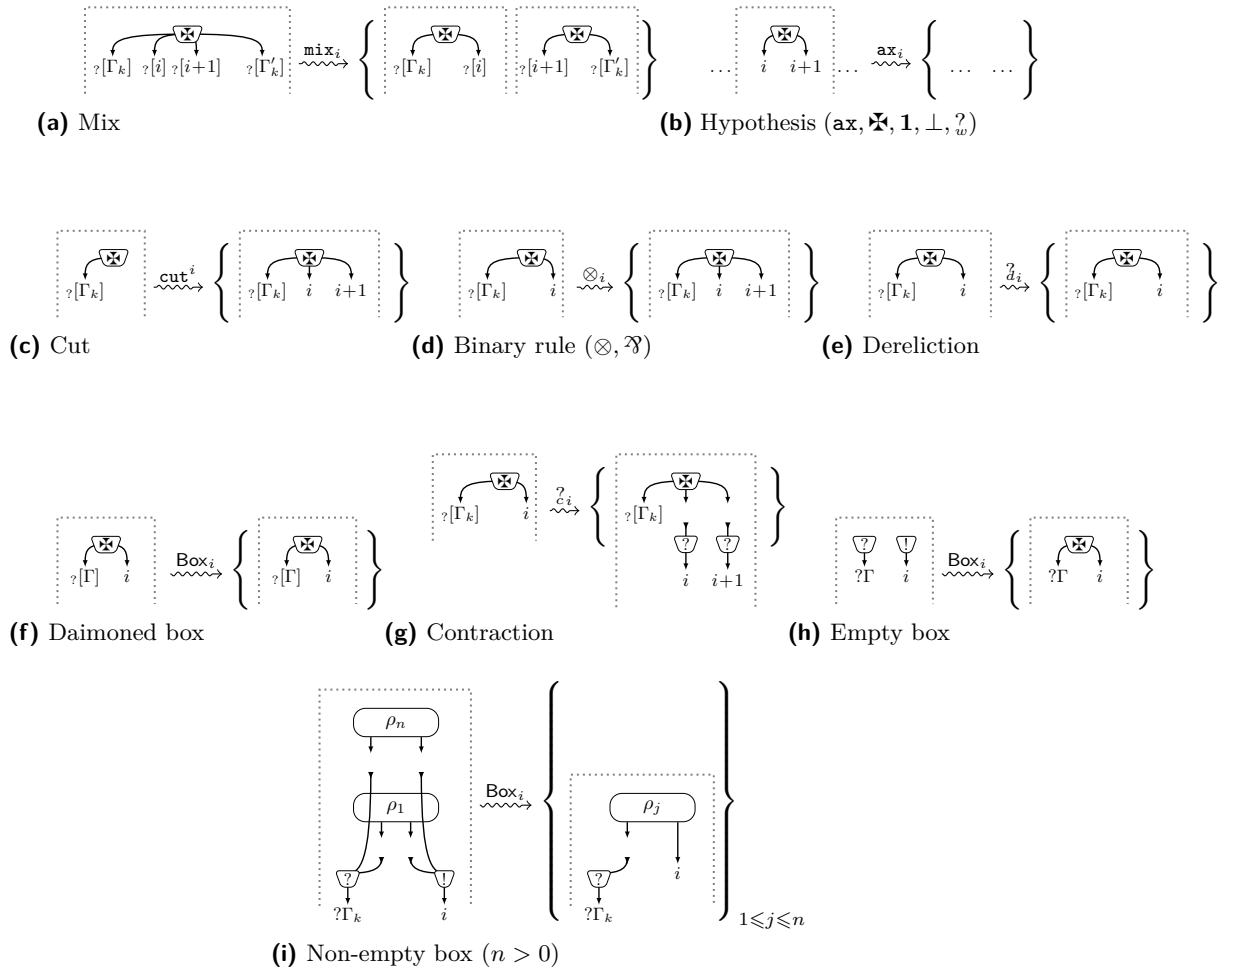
$?[\Gamma_k]$ $?[i]$ $?[i+1]$ $?[\Gamma'_k]$ $\overset{\texttt{mix}_i}{\rightsquigarrow}$ $\{$ $?[\Gamma_k]$ $?[i]$ $?[i+1]$ $?[\Gamma'_k]$ $\}$

(a) Mix

… $i$ $i+1$ … $\overset{\texttt{ax}_i}{\rightsquigarrow}$ $\{$ … … $\}$

(b) Hypothesis ($\texttt{ax}, \maltese, \mathbf{1}, \bot, ?_w$)

$?[\Gamma_k]$ $\overset{\texttt{cut}^i}{\rightsquigarrow}$ $\{$ $?[\Gamma_k]$ $i$ $i+1$ $\}$

(c) Cut

$?[\Gamma_k]$ $i$ $\overset{\otimes_i}{\rightsquigarrow}$ $\{$ $?[\Gamma_k]$ $i$ $i+1$ $\}$

(d) Binary rule ($\otimes, \parr$)

$?[\Gamma_k]$ $i$ $\overset{?_{d_i}}{\rightsquigarrow}$ $\{$ $?[\Gamma_k]$ $i$ $\}$

(e) Dereliction

$?[\Gamma]$ $i$ $\overset{\mathsf{Box}_i}{\rightsquigarrow}$ $\{$ $?[\Gamma]$ $i$ $\}$

(f) Daimoned box

$?[\Gamma_k]$ $i$ $\overset{?_{c_i}}{\rightsquigarrow}$ $\{$ $?[\Gamma_k]$ ? ? $i$ $i+1$ $\}$

(g) Contraction

? ! $?\Gamma$ $i$ $\overset{\mathsf{Box}_i}{\rightsquigarrow}$ $\{$ $?\Gamma$ $i$ $\}$

(h) Empty box

$\rho_n$ $\rho_1$ ? ! $?\Gamma_k$ $i$ $\overset{\mathsf{Box}_i}{\rightsquigarrow}$ $\{$ $\rho_j$ ? $i$ $?\Gamma_k$ $\}_{1\leqslant j\leqslant n}$

(i) Non-empty box ($n > 0$)